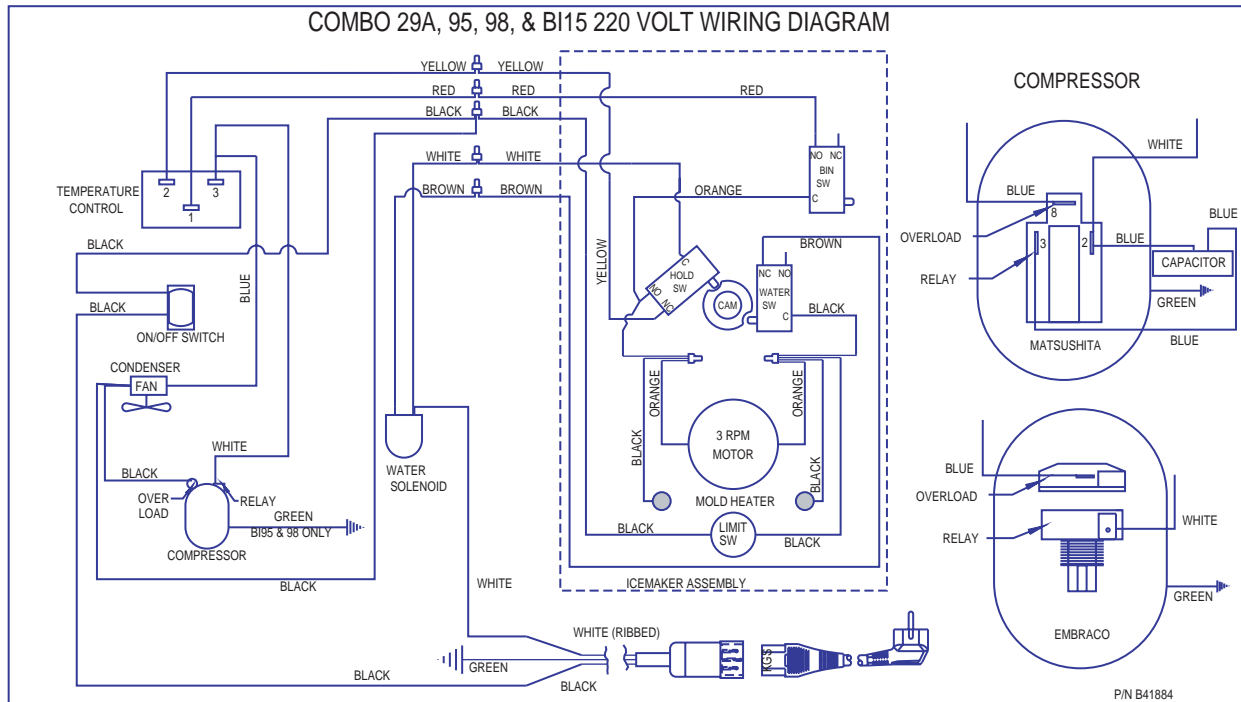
COMBO 29A, 95, 98, & BI15 220 VOLT WIRING DIAGRAM

YELLOW YELLOW
RED RED
BLACK BLACK
WHITE WHITE
BROWN BROWN

RED
NO NC
BIN SW
C

ORANGE

TEMPERATURE CONTROL
2 3
1

BLACK
BLACK
BLUE
ON/OFF SWITCH

YELLOW
C
HOLD SW
NO NC
CAM

BROWN
NC NO
WATER SW
C
BLACK

CONDENSER
FAN

WHITE
BLACK
OVER LOAD
RELAY
GREEN
BI95 & 98 ONLY
COMPRESSOR

WATER SOLENOID

ORANGE
ORANGE
BLACK
3 RPM MOTOR
BLACK
MOLD HEATER
BLACK
LIMIT SW
BLACK

BLACK
ICEMAKER ASSEMBLY
WHITE
WHITE (RIBBED)
GREEN
BLACK
BLACK
KGS

COMPRESSOR
WHITE
BLUE
8
OVERLOAD
3
2
BLUE
BLUE
RELAY
CAPACITOR
GREEN
BLUE
MATSUSHITA

BLUE
OVERLOAD
RELAY
WHITE
GREEN
EMBRACO

P/N B41884